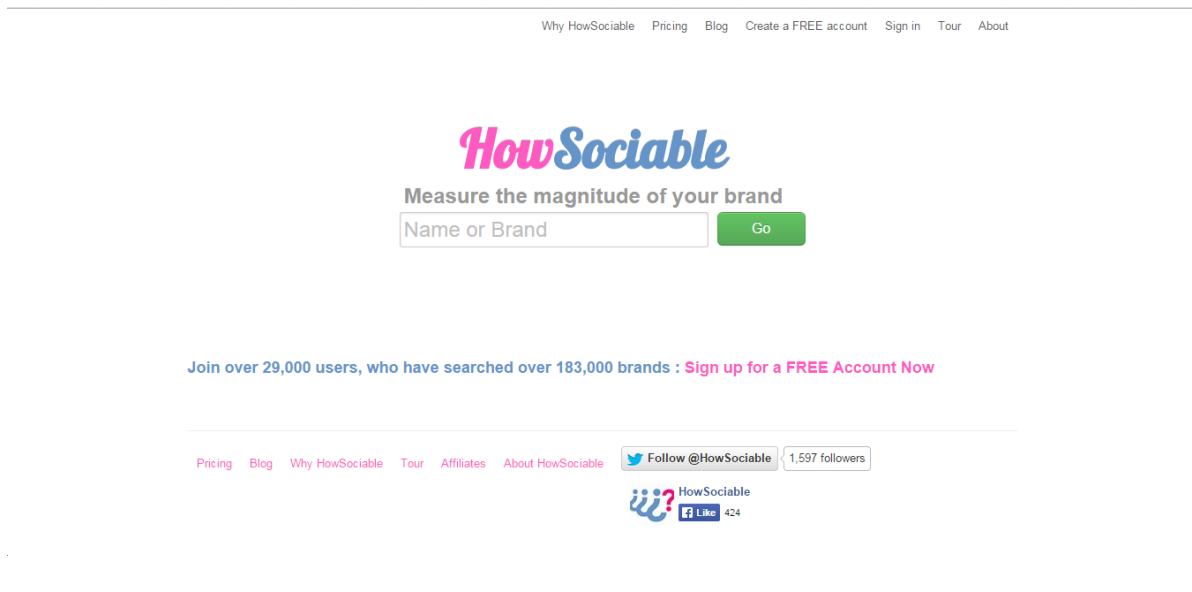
Why HowSociable Pricing Blog Create a FREE account Sign in Tour About

HowSociable

Measure the magnitude of your brand

Name or Brand

Go

Join over 29,000 users, who have searched over 183,000 brands : Sign up for a FREE Account Now

Pricing Blog Why HowSociable Tour Affiliates About HowSociable

Follow @HowSociable 1,597 followers

HowSociable

Like 424